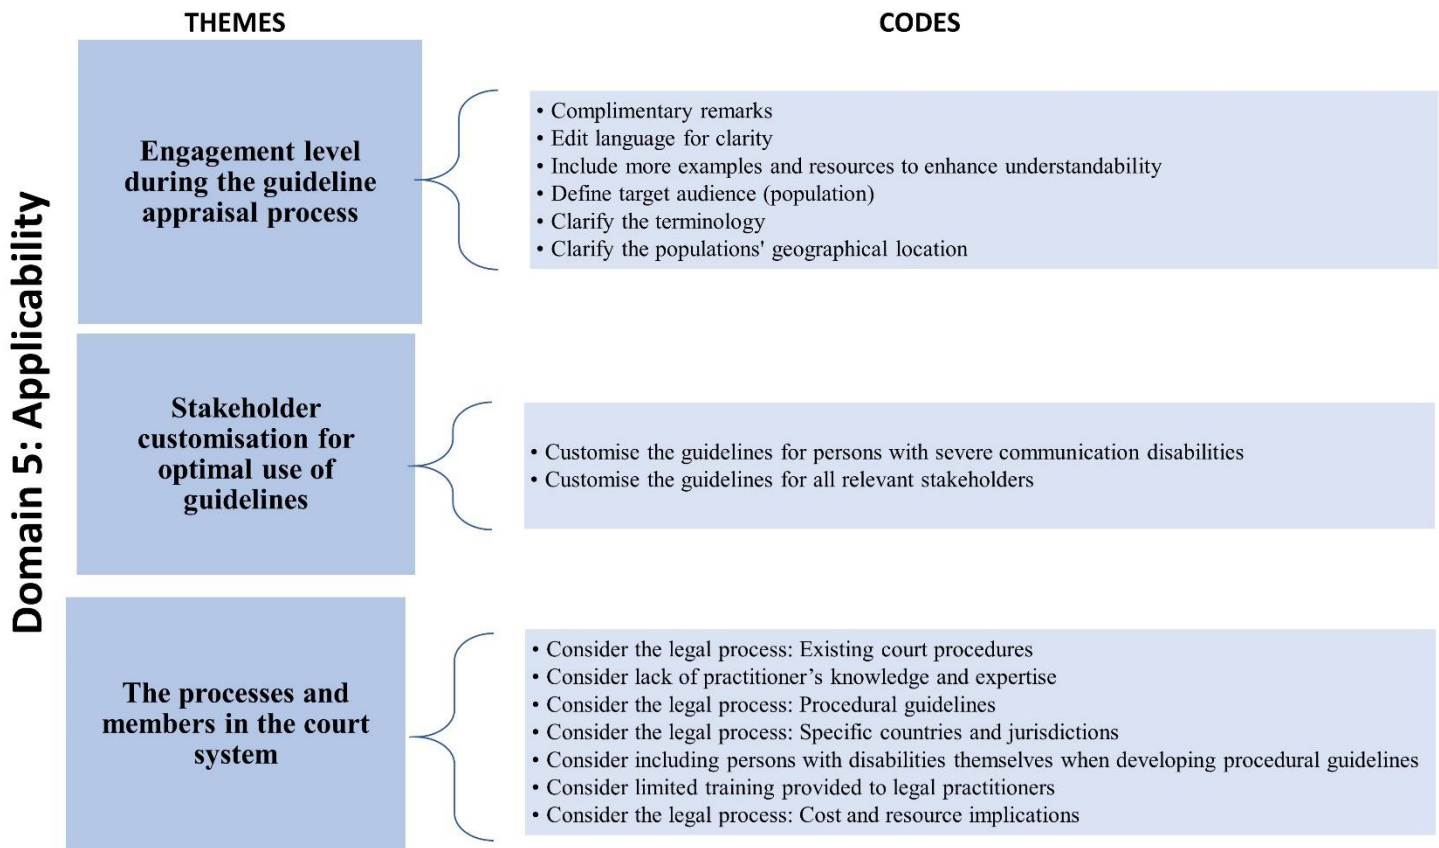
THEMES

CODES

Domain 5: Applicability

Engagement level during the guideline appraisal process

• Complimentary remarks
• Edit language for clarity
• Include more examples and resources to enhance understandability
• Define target audience (population)
• Clarify the terminology
• Clarify the populations' geographical location

Stakeholder customisation for optimal use of guidelines

• Customise the guidelines for persons with severe communication disabilities
• Customise the guidelines for all relevant stakeholders

The processes and members in the court system

• Consider the legal process: Existing court procedures
• Consider lack of practitioner’s knowledge and expertise
• Consider the legal process: Procedural guidelines
• Consider the legal process: Specific countries and jurisdictions
• Consider including persons with disabilities themselves when developing procedural guidelines
• Consider limited training provided to legal practitioners
• Consider the legal process: Cost and resource implications